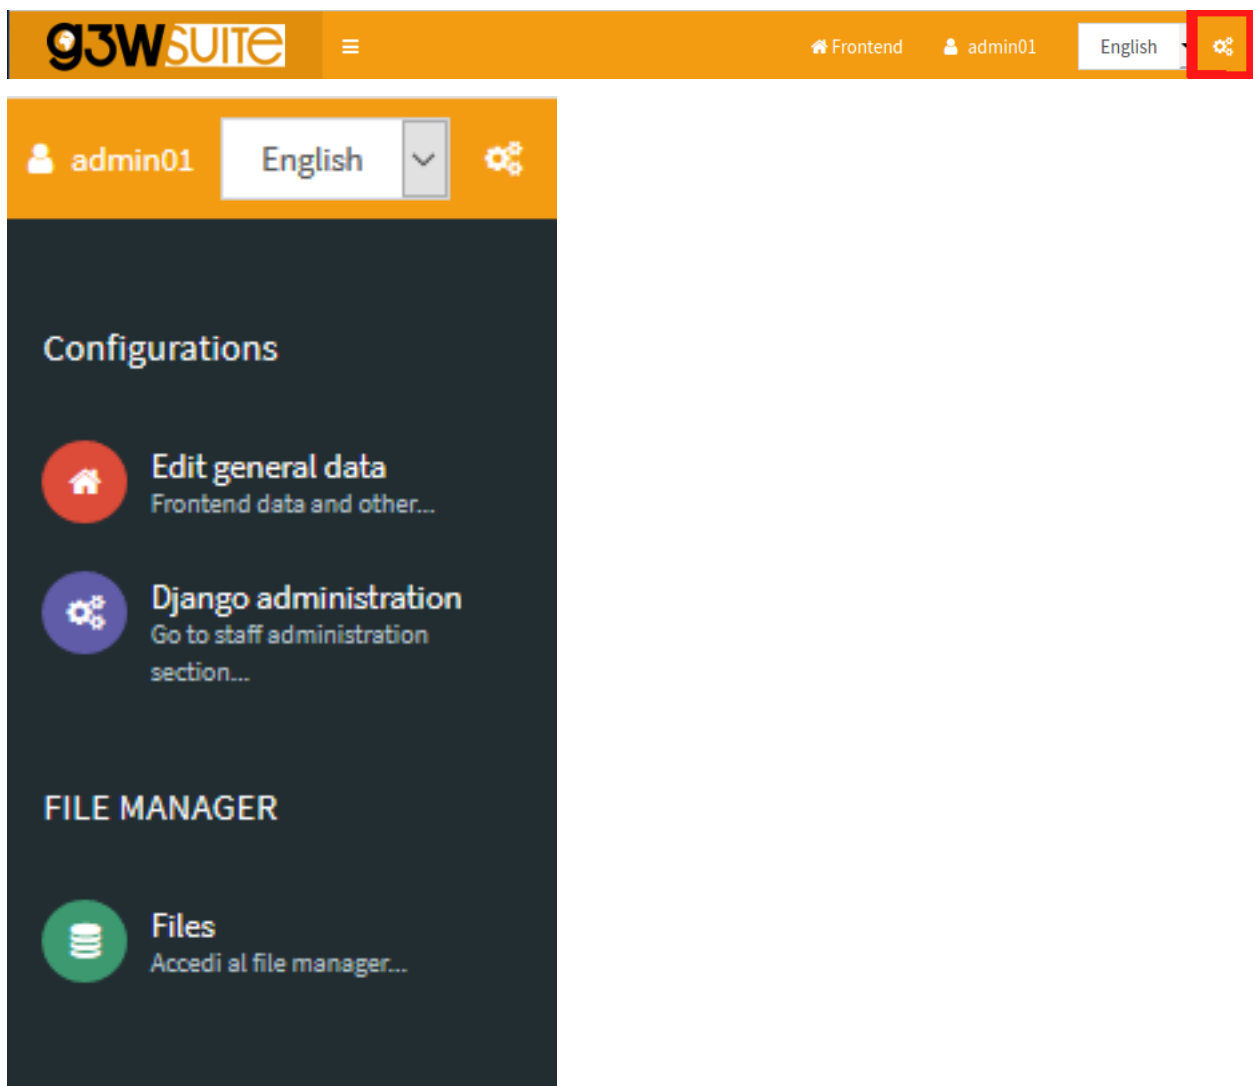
g3wsuite ≡ Frontend admin01 English

admin01 English

Configurations

Edit general data
Frontend data and other...

Django administration
Go to staff administration section...

FILE MANAGER

Files
Accedi al file manager...